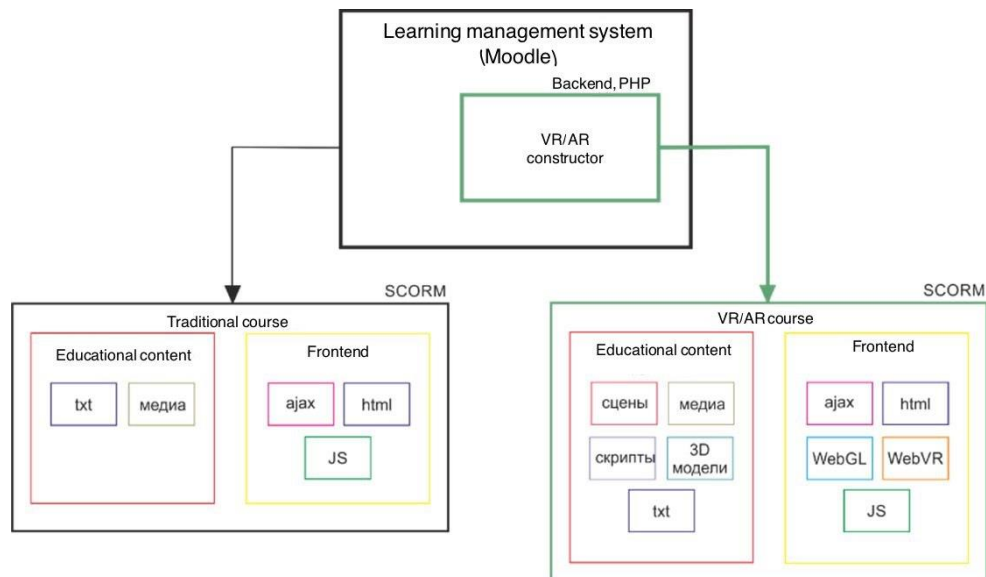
Learning management system (Moodle)

Backend, PHP

VR/AR constructor

SCORM

Traditional course

Educational content

txt

медиа

Frontend

ajax

html

JS

SCORM

VR/AR course

Educational content

сцены

медиа

скрипты

3D модели

txt

Frontend

ajax

html

WebGL

WebVR

JS